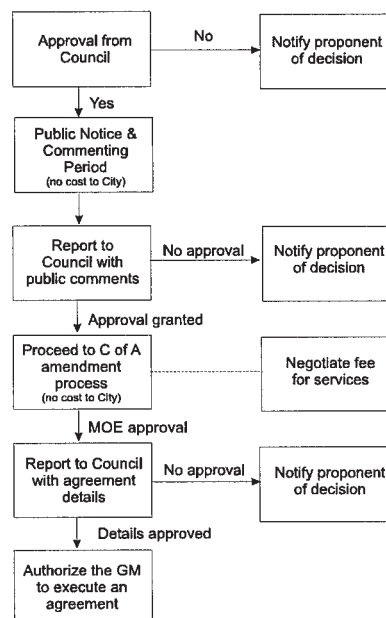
Approval from Council

No

Notify proponent of decision

Yes

Public Notice & Commenting Period
(no cost to City)

Report to Council with public comments

No approval

Notify proponent of decision

Approval granted

Proceed to C of A amendment process
(no cost to City)

Negotiate fee for services

MOE approval

Report to Council with agreement details

No approval

Notify proponent of decision

Details approved

Authorize the GM to execute an agreement